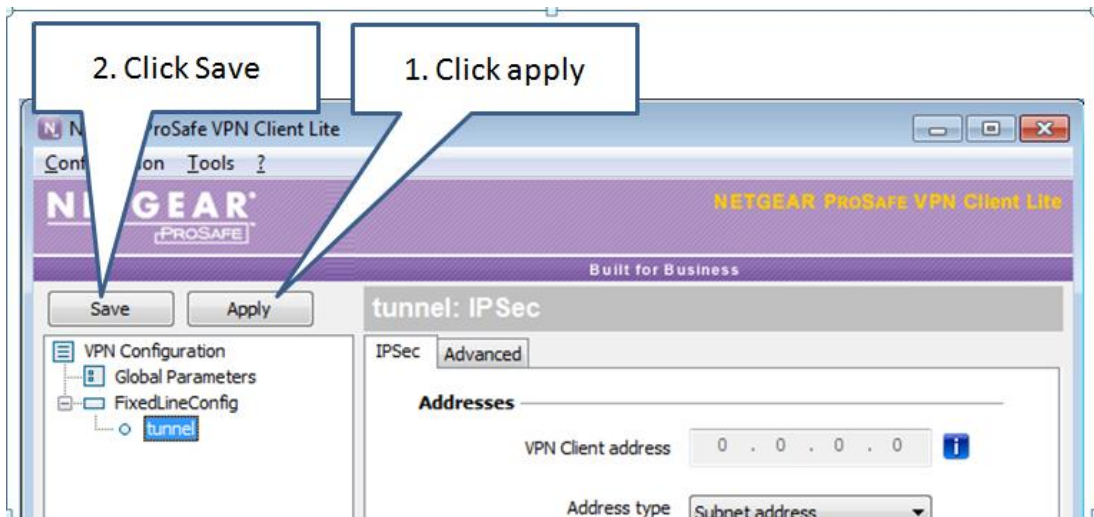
2. Click Save

1. Click apply

N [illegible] ProSafe VPN Client Lite

Conf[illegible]ion Tools ?

N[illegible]GEAR
PROSAFE

NETGEAR PROSAFE VPN Client Lite

Built for Business

Save Apply

tunnel: IPSec

VPN Configuration
Global Parameters
FixedLineConfig
tunnel

IPSec Advanced

Addresses

VPN Client address 0 . 0 . 0 . 0

Address type Subnet address